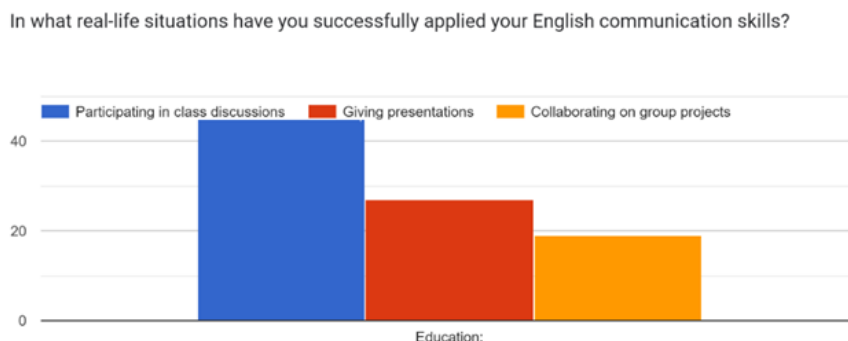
In what real-life situations have you successfully applied your English communication skills?

Participating in class discussions
Giving presentations
Collaborating on group projects

40
20
0

Education: